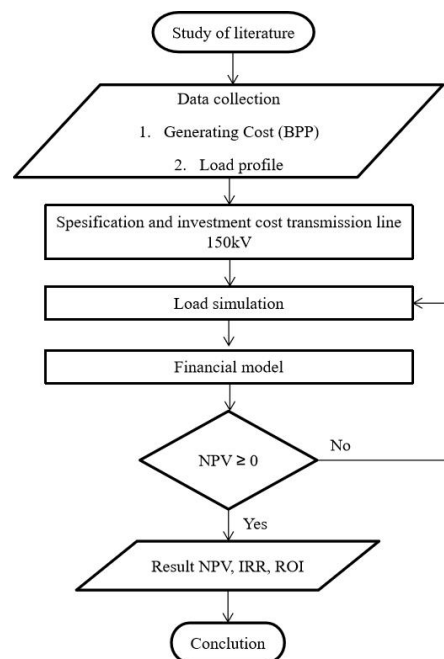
Study of literature

Data collection

1. Generating Cost (BPP)

2. Load profile

Spesification and investment cost transmission line 150kV

Load simulation

Financial model

NPV ≥ 0

No

Yes

Result NPV, IRR, ROI

Conclution